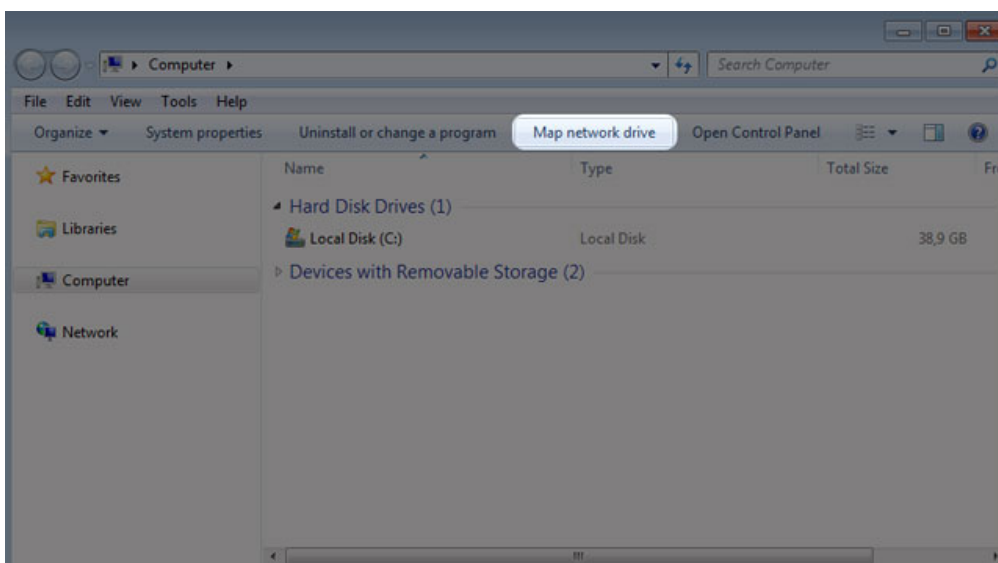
Computer ▸

Search Computer

File Edit View Tools Help

Organize ▾ System properties Uninstall or change a program Map network drive Open Control Panel

Favorites

Libraries

Computer

Network

| Name | Type | Total Size | Fr |
|---|---|---|---|
| Hard Disk Drives (1) | | | |
| Local Disk (C:) | Local Disk | 38,9 GB | |
| Devices with Removable Storage (2) | | | |